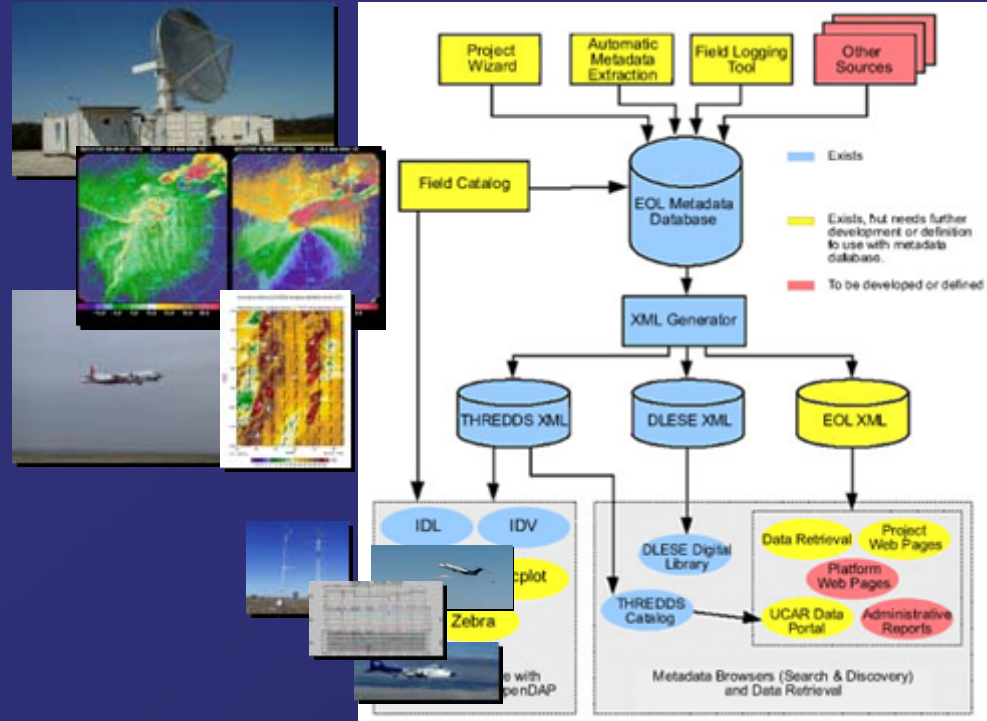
Project Wizard

Automatic Metadata Extraction

Field Logging Tool

Other Sources

Field Catalog

EOL Metadata Database

Exists

Exists, but needs further development or definition to use with metadata database.

To be developed or defined

XML Generator

THREDDS XML

DLESE XML

EOL XML

IDL

IDV

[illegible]cplot

Zebra

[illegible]e with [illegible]penDAP

DLESE Digital Library

THREDDS Catalog

Data Retrieval

Project Web Pages

Platform Web Pages

UCAR Data Portal

Administrative Reports

Metadata Browsers (Search & Discovery) and Data Retrieval